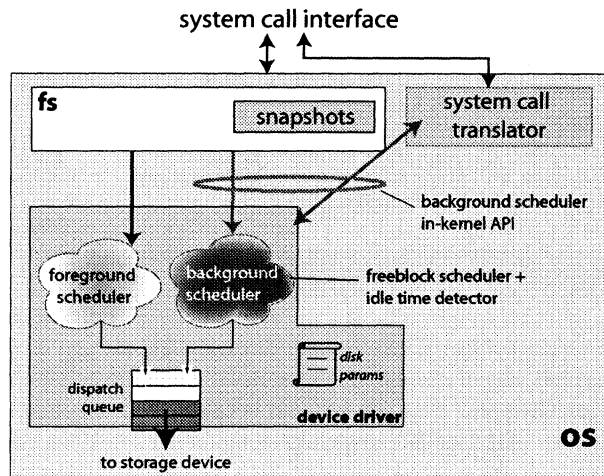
system call interface

fs

snapshots

system call translator

background scheduler in-kernel API

foreground scheduler

background scheduler

freeblock scheduler + idle time detector

disk params

dispatch queue

device driver

OS

to storage device